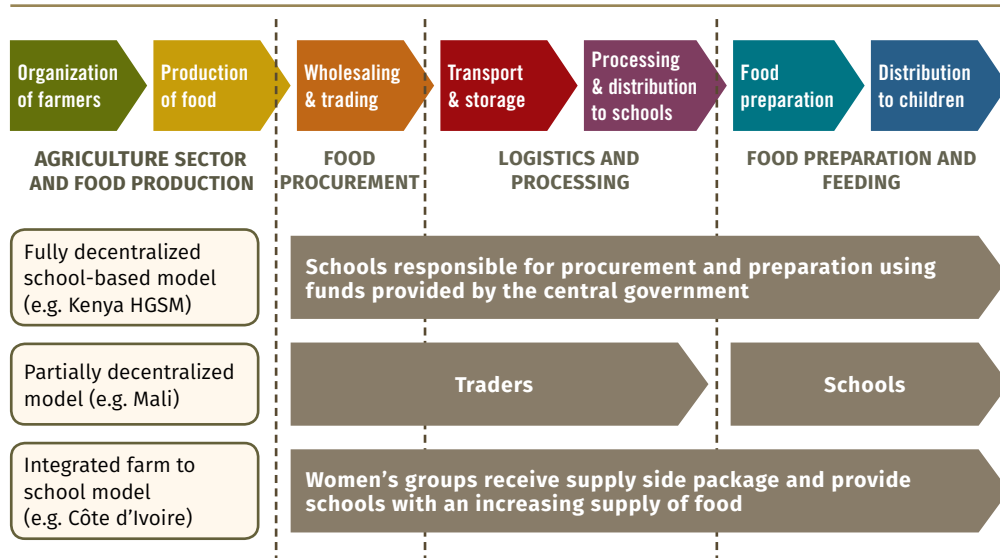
Organization of farmers

Production of food

Wholesaling & trading

Transport & storage

Processing & distribution to schools

Food preparation

Distribution to children

AGRICULTURE SECTOR AND FOOD PRODUCTION

FOOD PROCUREMENT

LOGISTICS AND PROCESSING

FOOD PREPARATION AND FEEDING

Fully decentralized school-based model (e.g. Kenya HGSM)

Schools responsible for procurement and preparation using funds provided by the central government

Partially decentralized model (e.g. Mali)

Traders

Schools

Integrated farm to school model (e.g. Côte d'Ivoire)

Women's groups receive supply side package and provide schools with an increasing supply of food